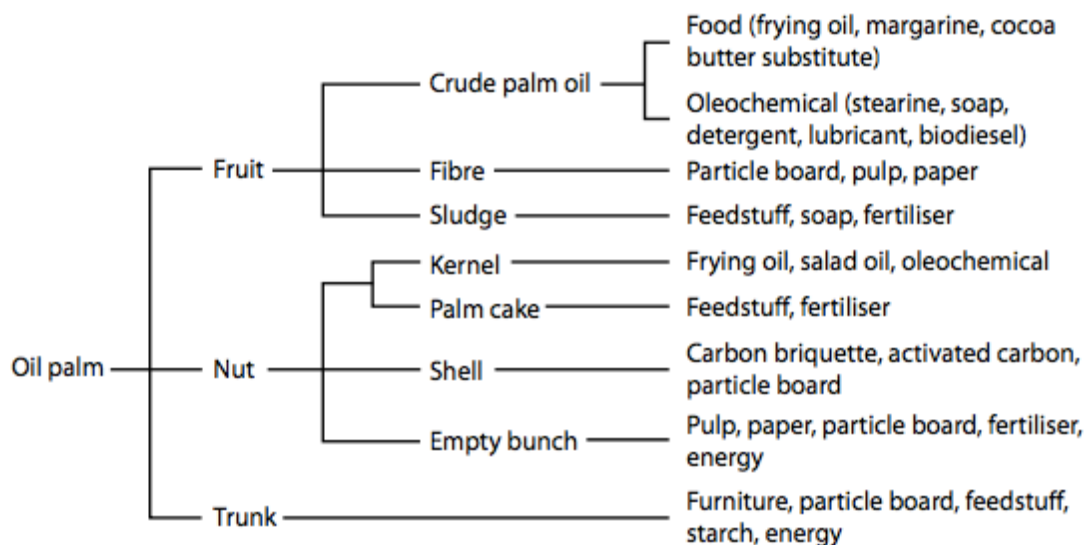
Oil palm

Fruit

Crude palm oil

Food (frying oil, margarine, cocoa butter substitute)

Oleochemical (stearine, soap, detergent, lubricant, biodiesel)

Fibre

Particle board, pulp, paper

Sludge

Feedstuff, soap, fertiliser

Nut

Kernel

Frying oil, salad oil, oleochemical

Palm cake

Feedstuff, fertiliser

Shell

Carbon briquette, activated carbon, particle board

Empty bunch

Pulp, paper, particle board, fertiliser, energy

Trunk

Furniture, particle board, feedstuff, starch, energy